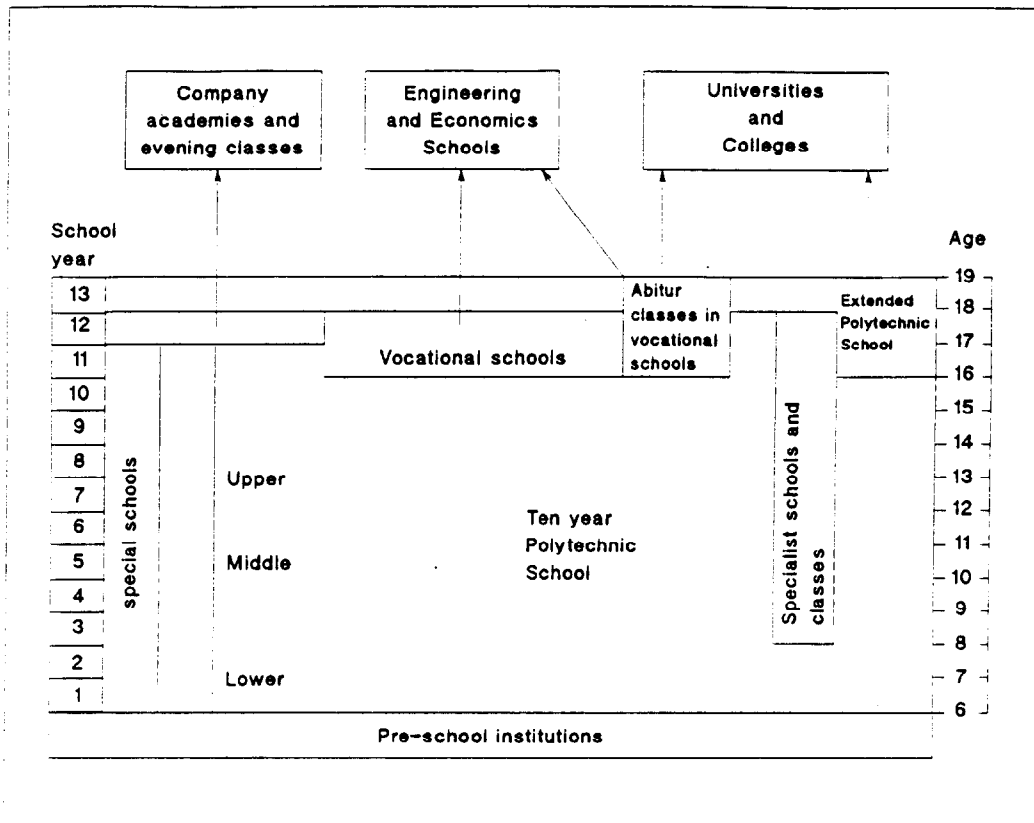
Company academies and evening classes

Engineering and Economics Schools

Universities and Colleges

School year

Age

13
12
11
10
9
8
7
6
5
4
3
2
1

19
18
17
16
15
14
13
12
11
10
9
8
7
6

Abitur classes in vocational schools

Extended Polytechnic School

Vocational schools

special schools

Upper

Middle

Lower

Ten year Polytechnic School

Specialist schools and classes

Pre-school institutions